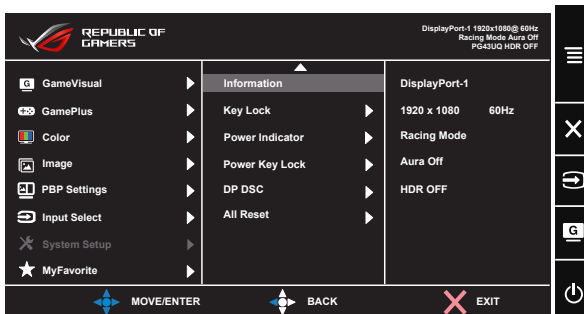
REPUBLIC OF GAMERS

DisplayPort-1 1920x1080@ 60Hz
Racing Mode Aura Off
PG43UQ HDR OFF

GameVisual
GamePlus
Color
Image
PBP Settings
Input Select
System Setup
MyFavorite

Information
Key Lock
Power Indicator
Power Key Lock
DP DSC
All Reset

DisplayPort-1
1920 x 1080 60Hz
Racing Mode
Aura Off
HDR OFF

MOVE/ENTER
BACK
EXIT

G